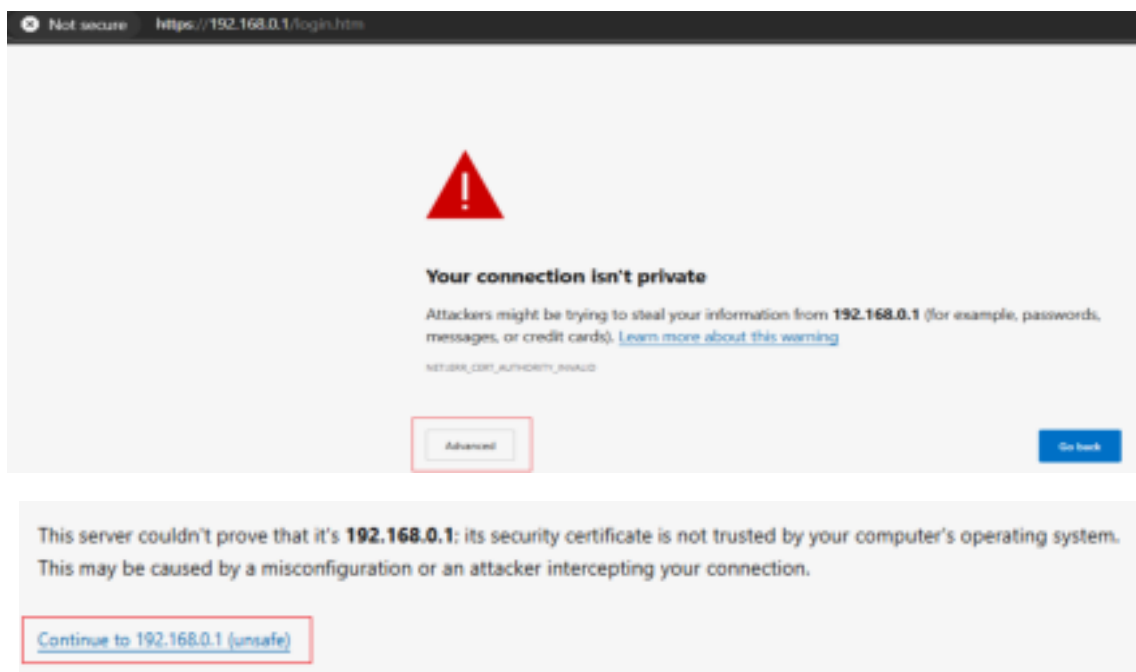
Not secure https://192.168.0.1/login.htm

!

Your connection isn't private

Attackers might be trying to steal your information from 192.168.0.1 (for example, passwords, messages, or credit cards). Learn more about this warning

NET::ERR_CERT_AUTHORITY_INVALID

Advanced

Go back

This server couldn't prove that it's 192.168.0.1; its security certificate is not trusted by your computer's operating system. This may be caused by a misconfiguration or an attacker intercepting your connection.

Continue to 192.168.0.1 (unsafe)